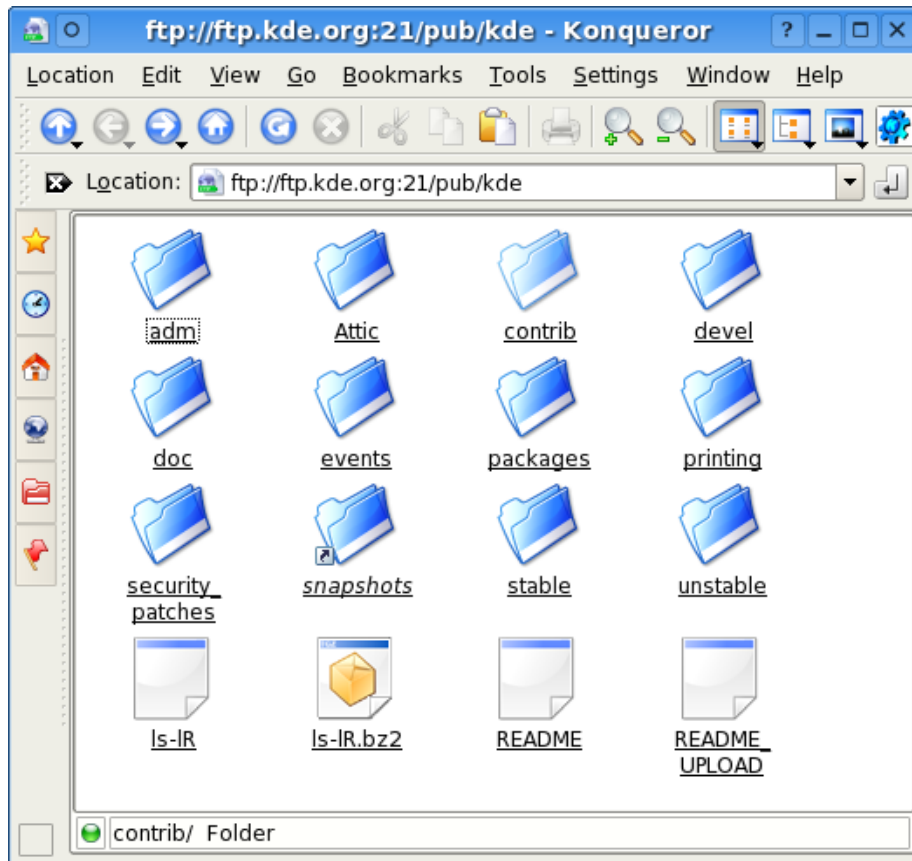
ftp://ftp.kde.org:21/pub/kde - Konqueror

Location Edit View Go Bookmarks Tools Settings Window Help

Location: ftp://ftp.kde.org:21/pub/kde

adm
Attic
contrib
devel
doc
events
packages
printing
security_patches
snapshots
stable
unstable
ls-lR
ls-lR.bz2
README
README_UPLOAD

contrib/ Folder